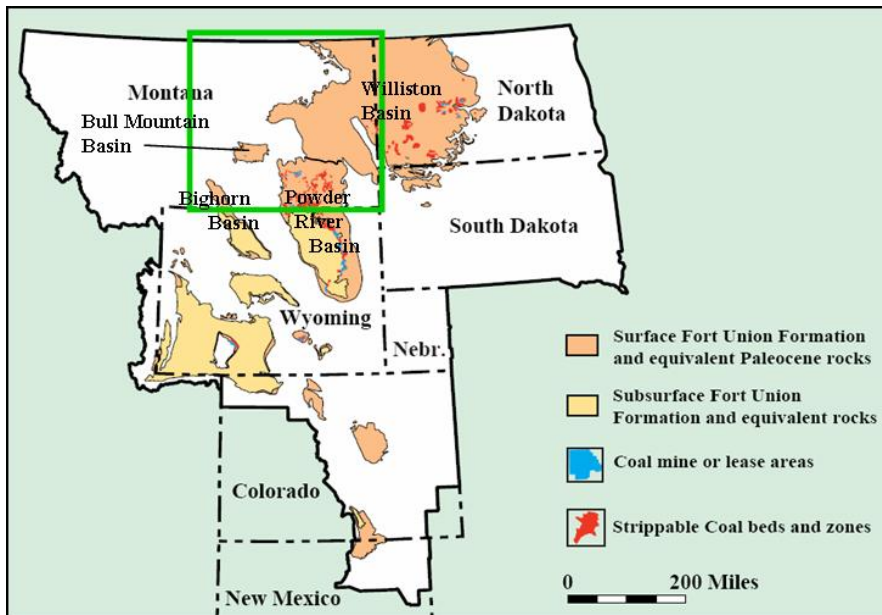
Montana

Bull Mountain Basin

Williston Basin

North Dakota

Bighorn Basin

Powder River Basin

South Dakota

Wyoming

Nebr.

Colorado

New Mexico

Surface Fort Union Formation and equivalent Paleocene rocks

Subsurface Fort Union Formation and equivalent rocks

Coal mine or lease areas

Strippable Coal beds and zones

0 200 Miles